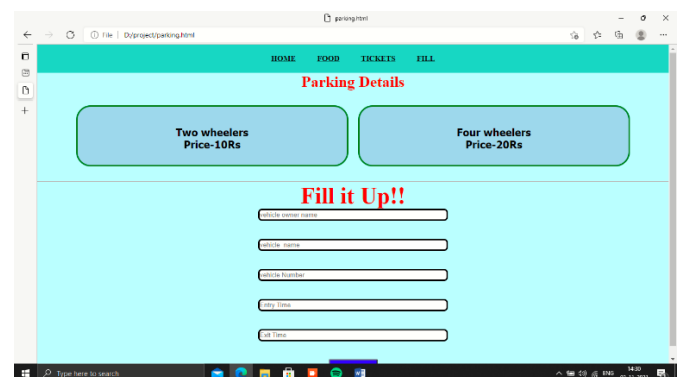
parking.html

File | D:/project/parking.html

HOME FOOD TICKETS FILL

Parking Details

Two wheelers
Price-10Rs

Four wheelers
Price-20Rs

Fill it Up!!

vehicle owner name

vehicle name

vehicle Number

Entry Time

Exit Time

Type here to search

ENG 14:30